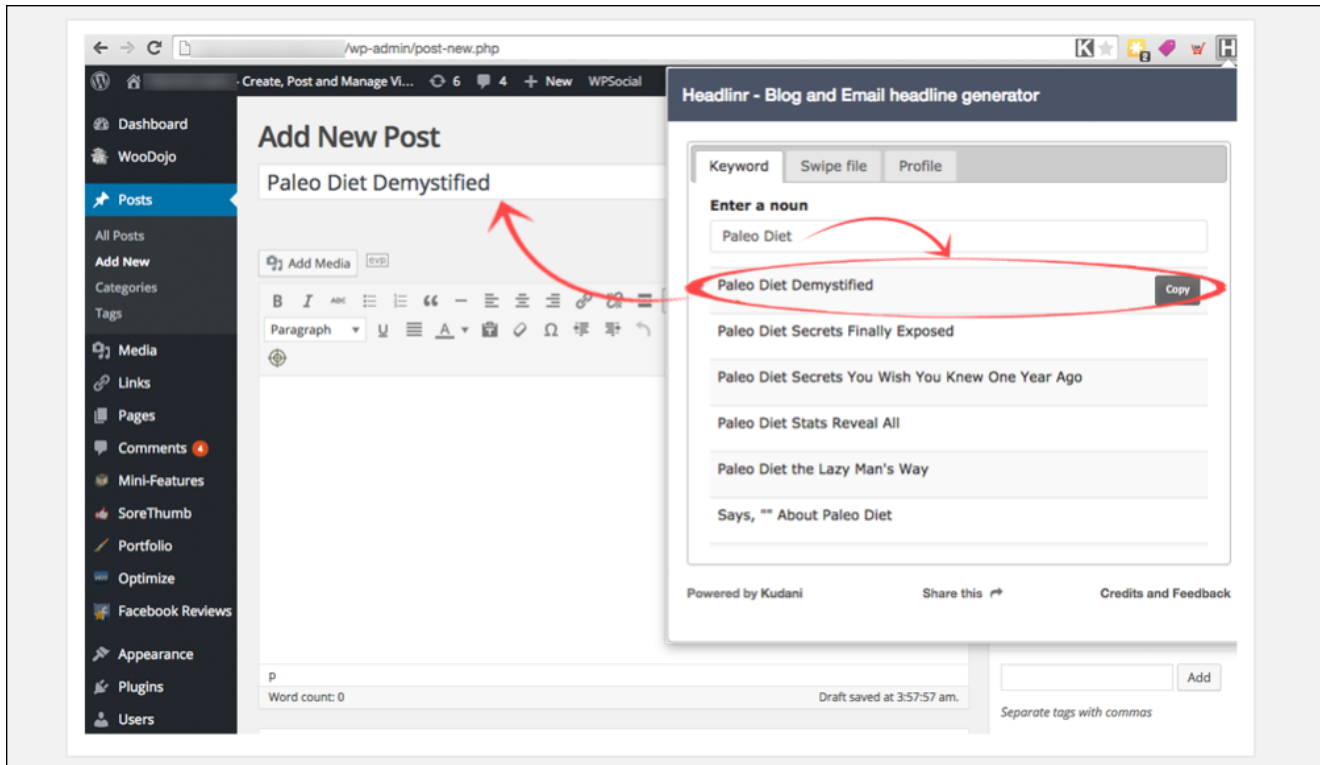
/wp-admin/post-new.php

Create, Post and Manage Vi... 6 4 + New WPSocial

Dashboard
WooDojo
Posts
All Posts
Add New
Categories
Tags
Media
Links
Pages
Comments 4
Mini-Features
SoreThumb
Portfolio
Optimize
Facebook Reviews
Appearance
Plugins
Users

Add New Post

Paleo Diet Demystified

Add Media evp

Paragraph

p
Word count: 0
Draft saved at 3:57:57 am.

Headlinr - Blog and Email headline generator

Keyword Swipe file Profile

Enter a noun

Paleo Diet

Paleo Diet Demystified Copy

Paleo Diet Secrets Finally Exposed

Paleo Diet Secrets You Wish You Knew One Year Ago

Paleo Diet Stats Reveal All

Paleo Diet the Lazy Man's Way

Says, "" About Paleo Diet

Powered by Kudani Share this Credits and Feedback

Add

Separate tags with commas